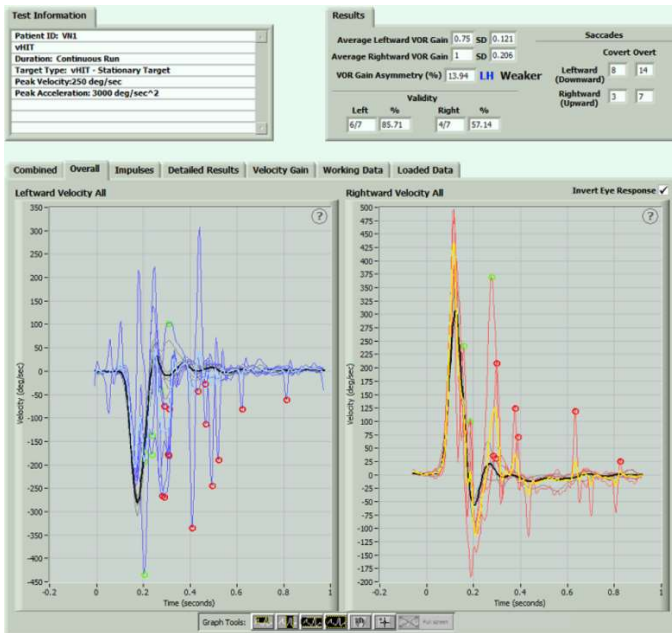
Test Information

Patient ID: VN1
vHIT
Duration: Continuous Run
Target Type: vHIT - Stationary Target
Peak Velocity:250 deg/sec
Peak Acceleration: 3000 deg/sec^2

Results

Average Leftward VOR Gain 0.75 SD 0.121
Average Rightward VOR Gain 1 SD 0.206
VOR Gain Asymmetry (%) 13.94 LH Weaker

Validity

| Left | % | Right | % |
|---|---|---|---|
| 6/7 | 85.71 | 4/7 | 57.14 |

Saccades

| | Covert | Overt |
|---|---|---|
| Leftward (Downward) | 8 | 14 |
| Rightward (Upward) | 3 | 7 |

Combined | Overall | Impulses | Detailed Results | Velocity Gain | Working Data | Loaded Data

Leftward Velocity All

?

350 300 250 200 150 100 50 0 -50 -100 -150 -200 -250 -300 -350 -400 -450

Velocity (deg/sec)

-0.2 0 0.2 0.4 0.6 0.8 1

Time (seconds)

Rightward Velocity All

Invert Eye Response ✓

?

500 475 450 425 400 375 350 325 300 275 250 225 200 175 150 125 100 75 50 25 0 -25 -50 -75 -100 -125 -150 -175 -200

Velocity (deg/sec)

-0.2 0 0.2 0.4 0.6 0.8 1

Time (seconds)

Graph Tools: Full screen